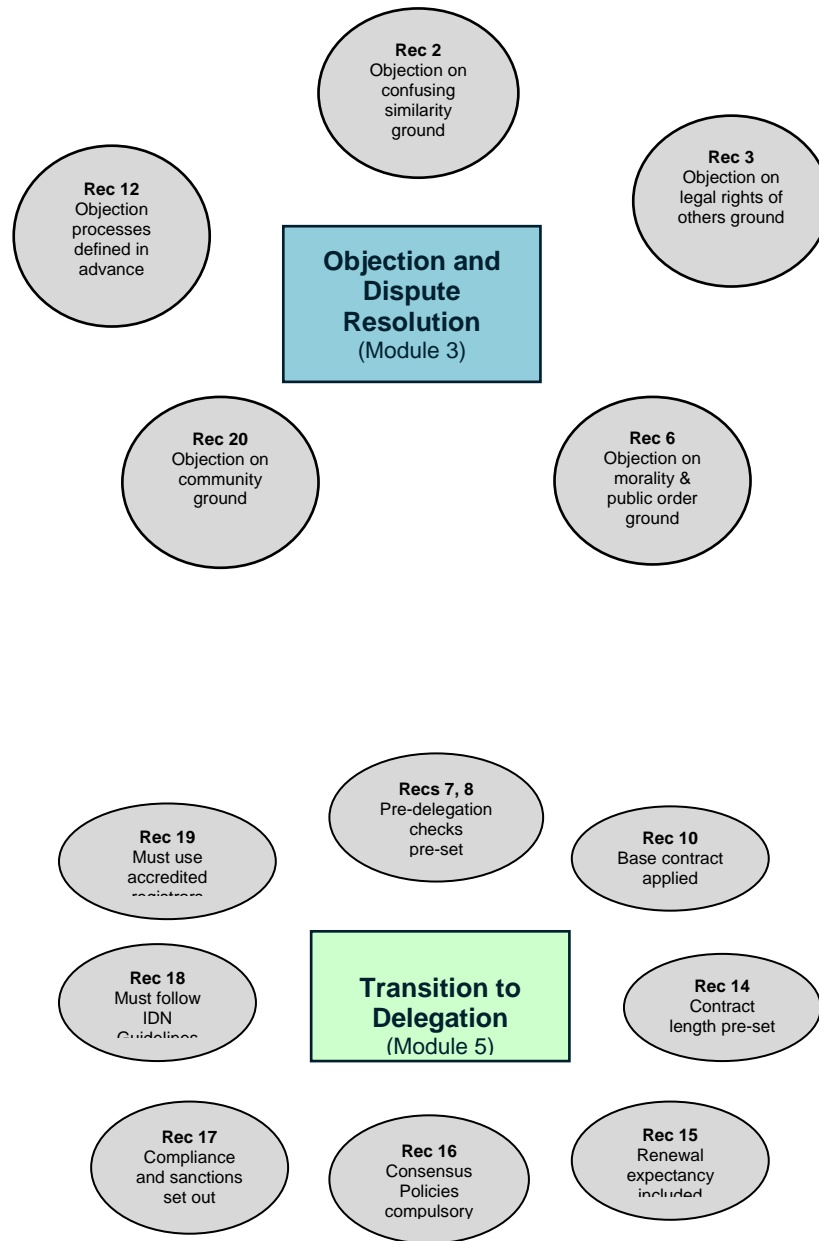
Rec 2
Objection on confusing similarity ground

Rec 12
Objection processes defined in advance

Rec 3
Objection on legal rights of others ground

Objection and Dispute Resolution
(Module 3)

Rec 20
Objection on community ground

Rec 6
Objection on morality & public order ground

Recs 7, 8
Pre-delegation checks pre-set

Rec 19
Must use accredited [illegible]

Rec 10
Base contract applied

Rec 18
Must follow IDN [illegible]

Transition to Delegation
(Module 5)

Rec 14
Contract length pre-set

Rec 17
Compliance and sanctions set out

Rec 16
Consensus Policies compulsory

Rec 15
Renewal expectancy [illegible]